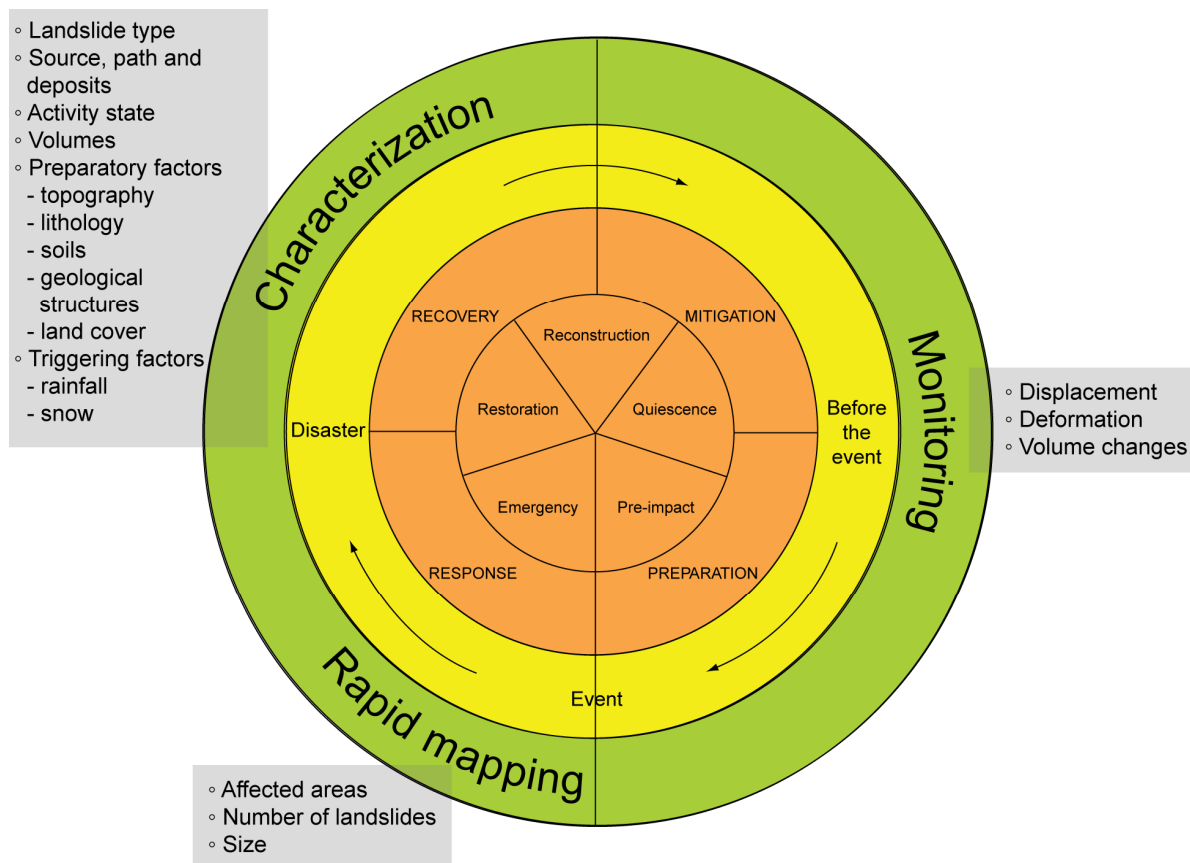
◦ Landslide type
◦ Source, path and deposits
◦ Activity state
◦ Volumes
◦ Preparatory factors
- topography
- lithology
- soils
- geological structures
- land cover
◦ Triggering factors
- rainfall
- snow

Characterization

Monitoring

◦ Displacement
◦ Deformation
◦ Volume changes

RECOVERY
Reconstruction
MITIGATION
Restoration
Quiescence
Disaster
Before the event
Emergency
Pre-impact
RESPONSE
PREPARATION
Event

Rapid mapping

◦ Affected areas
◦ Number of landslides
◦ Size